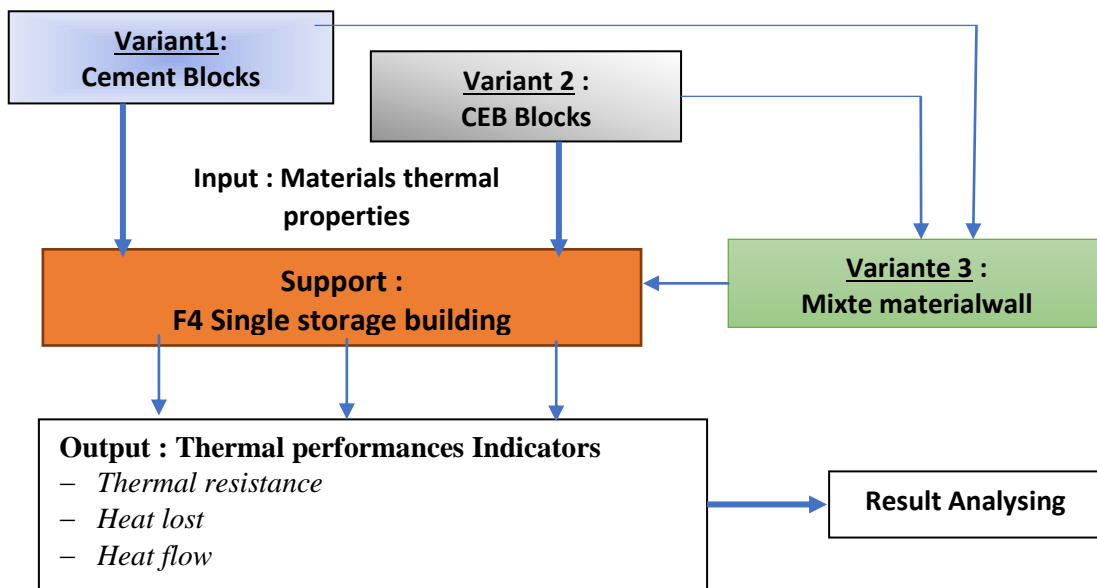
Variant1:
Cement Blocks

Variant 2 :
CEB Blocks

Input : Materials thermal properties

Support :
F4 Single storage building

Variante 3 :
Mixte materialwall

Output : Thermal performances Indicators
- Thermal resistance
- Heat lost
- Heat flow

Result Analysing